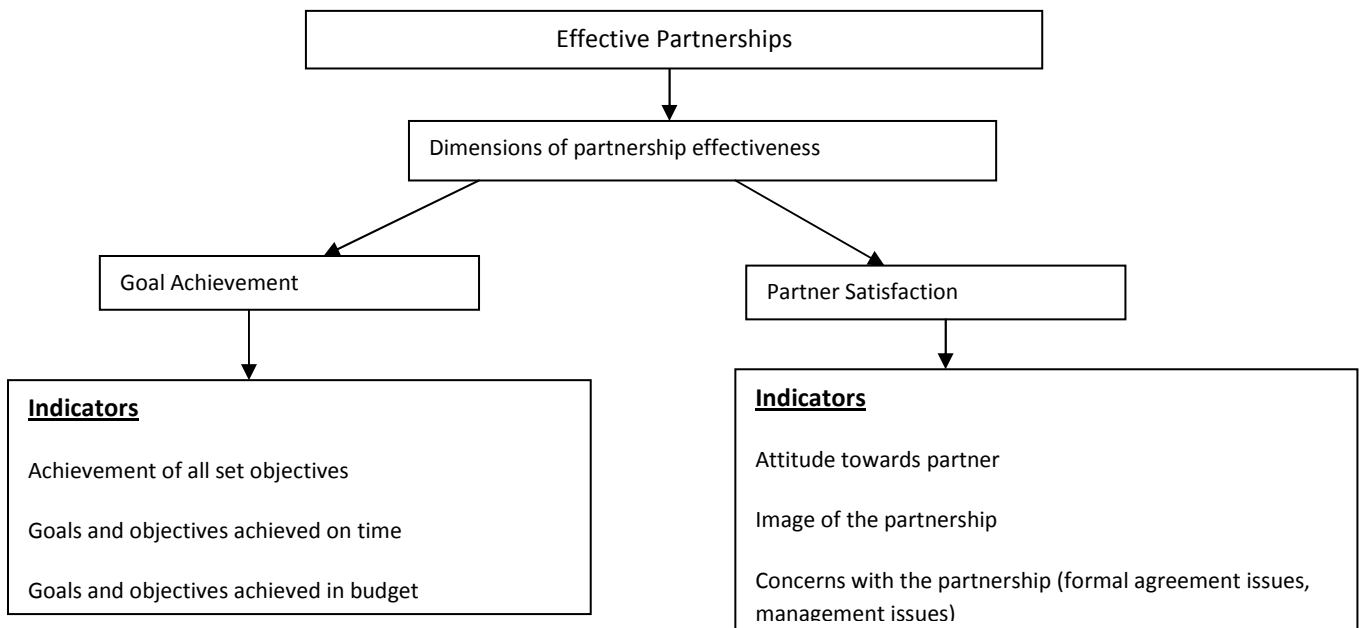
Effective Partnerships

Dimensions of partnership effectiveness

Goal Achievement

Partner Satisfaction

**Indicators**

Achievement of all set objectives

Goals and objectives achieved on time

Goals and objectives achieved in budget

**Indicators**

Attitude towards partner

Image of the partnership

Concerns with the partnership (formal agreement issues, management issues)